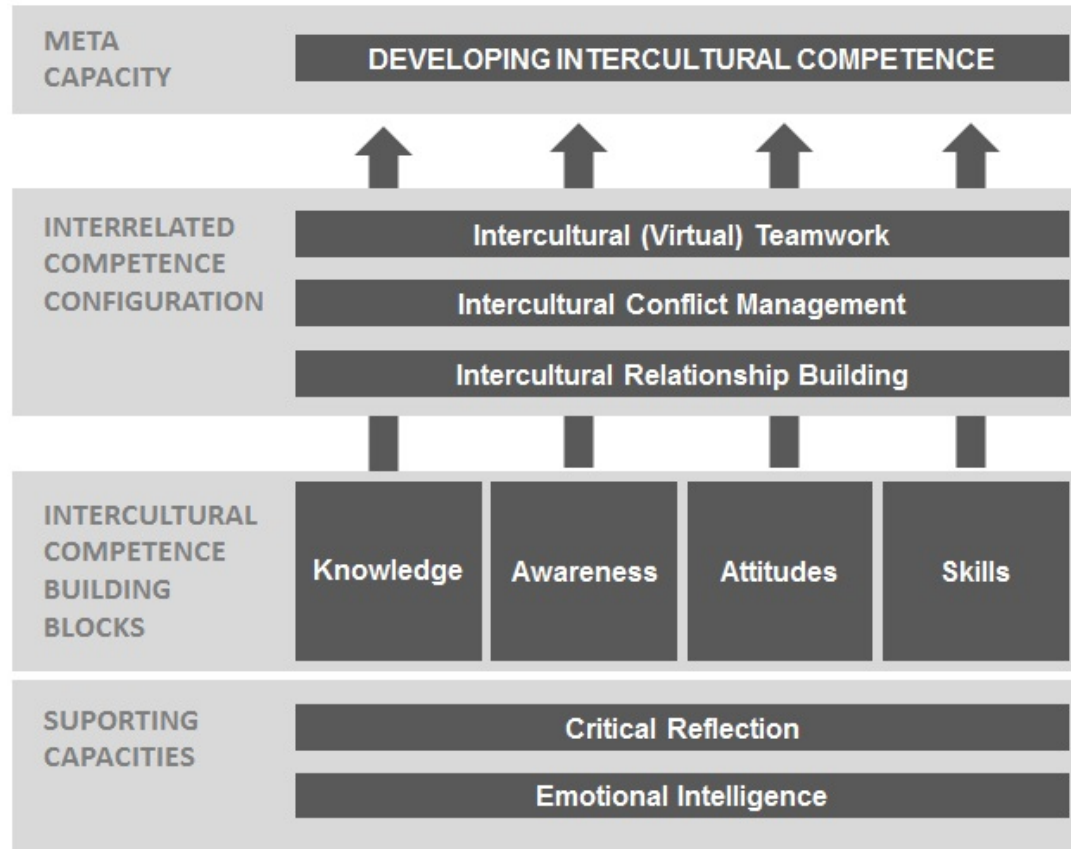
META CAPACITY

DEVELOPING INTERCULTURAL COMPETENCE

INTERRELATED COMPETENCE CONFIGURATION

Intercultural (Virtual) Teamwork

Intercultural Conflict Management

Intercultural Relationship Building

INTERCULTURAL COMPETENCE BUILDING BLOCKS

Knowledge

Awareness

Attitudes

Skills

SUPORTING CAPACITIES

Critical Reflection

Emotional Intelligence